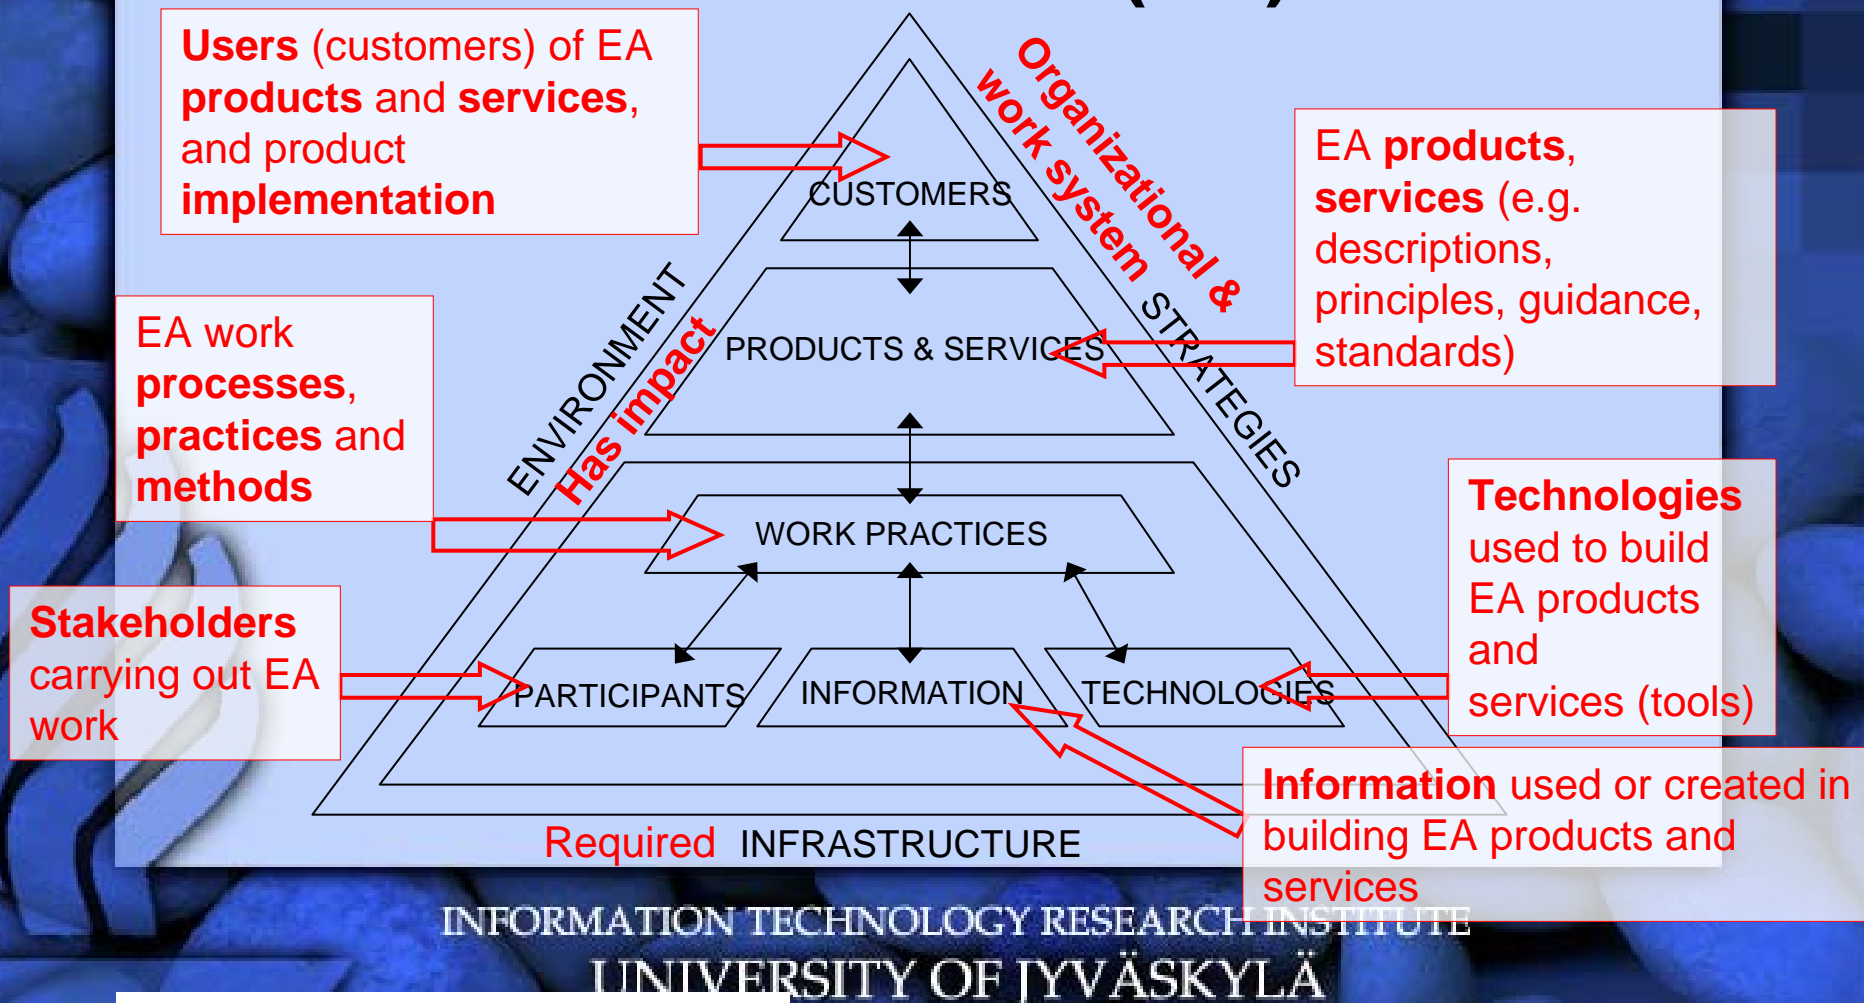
Users (customers) of EA products and services, and product implementation

Organizational & work system

EA products, services (e.g. descriptions, principles, guidance, standards)

CUSTOMERS

PRODUCTS & SERVICES

EA work processes, practices and methods

ENVIRONMENT

Has impact

STRATEGIES

WORK PRACTICES

Technologies used to build EA products and services (tools)

Stakeholders carrying out EA work

PARTICIPANTS

INFORMATION

TECHNOLOGIES

Information used or created in building EA products and services

Required INFRASTRUCTURE

INFORMATION TECHNOLOGY RESEARCH INSTITUTE
UNIVERSITY OF JYVÄSKYLÄ